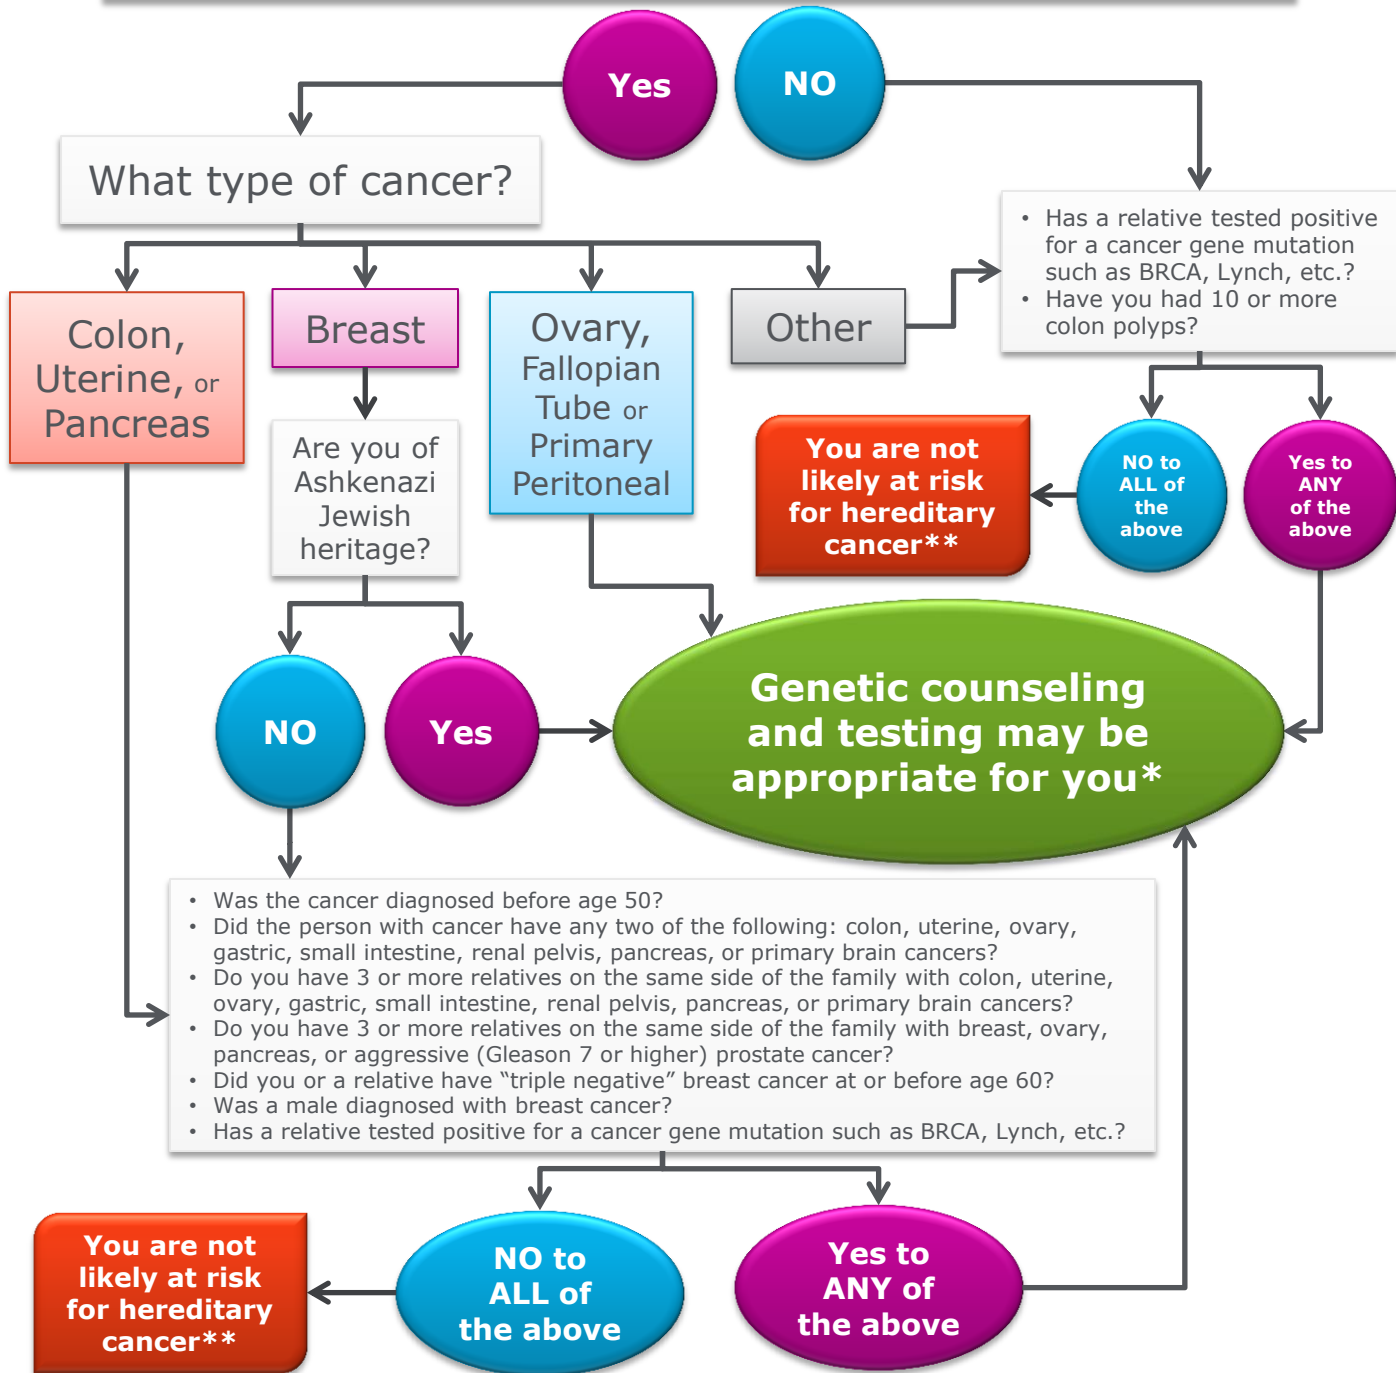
Yes

NO

What type of cancer?

• Has a relative tested positive for a cancer gene mutation such as BRCA, Lynch, etc.?
• Have you had 10 or more colon polyps?

Colon, Uterine, or Pancreas

Breast

Ovary, Fallopian Tube or Primary Peritoneal

Other

You are not likely at risk for hereditary cancer**

NO to ALL of the above

Yes to ANY of the above

Are you of Ashkenazi Jewish heritage?

NO

Yes

Genetic counseling and testing may be appropriate for you*

• Was the cancer diagnosed before age 50?
• Did the person with cancer have any two of the following: colon, uterine, ovary, gastric, small intestine, renal pelvis, pancreas, or primary brain cancers?
• Do you have 3 or more relatives on the same side of the family with colon, uterine, ovary, gastric, small intestine, renal pelvis, pancreas, or primary brain cancers?
• Do you have 3 or more relatives on the same side of the family with breast, ovary, pancreas, or aggressive (Gleason 7 or higher) prostate cancer?
• Did you or a relative have "triple negative" breast cancer at or before age 60?
• Was a male diagnosed with breast cancer?
• Has a relative tested positive for a cancer gene mutation such as BRCA, Lynch, etc.?

You are not likely at risk for hereditary cancer**

NO to ALL of the above

Yes to ANY of the above